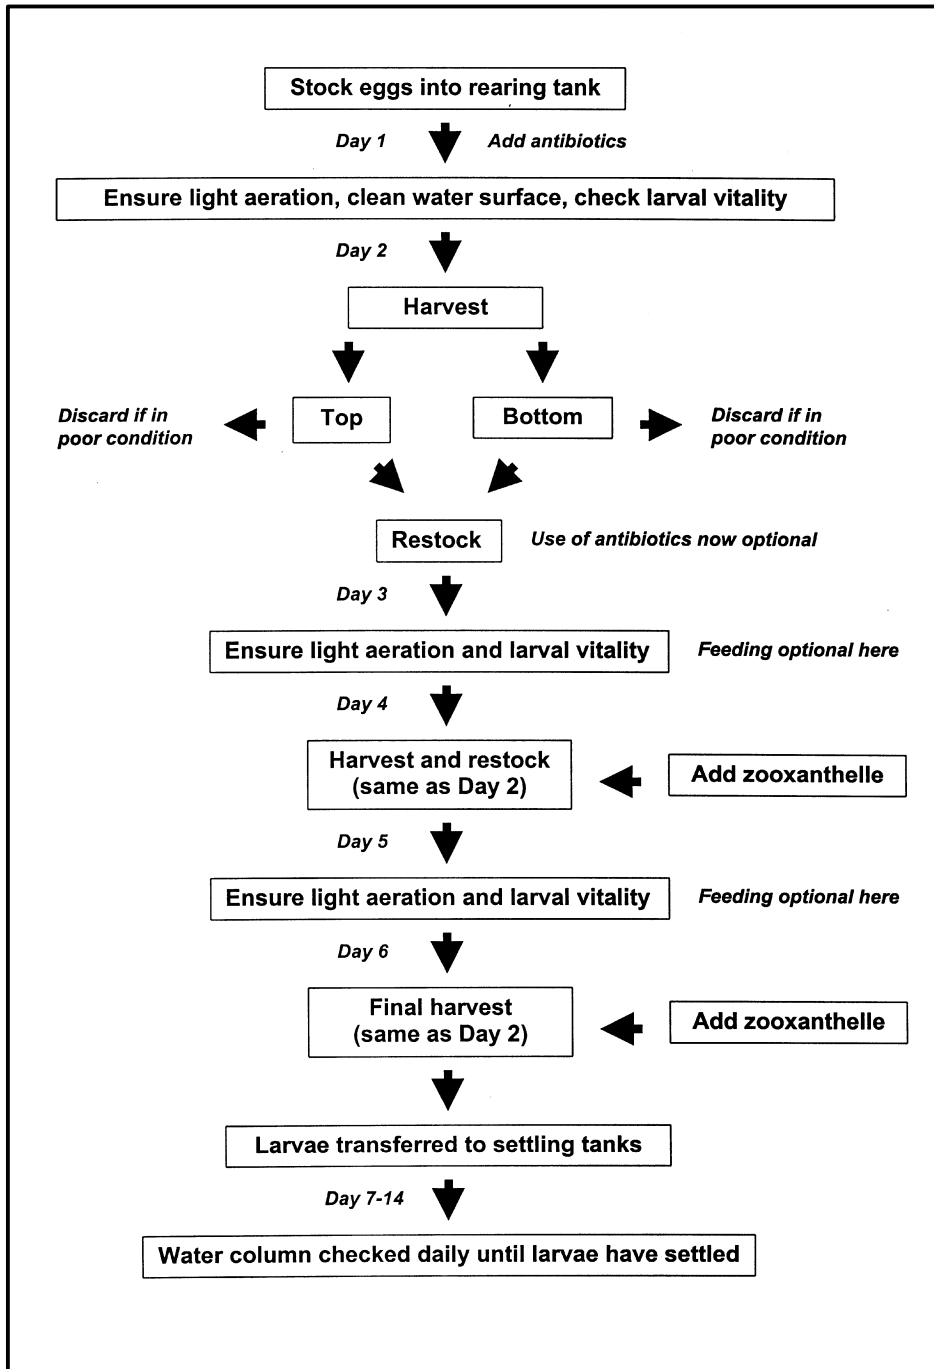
Stock eggs into rearing tank

Day 1

Add antibiotics

Ensure light aeration, clean water surface, check larval vitality

Day 2

Harvest

Discard if in poor condition

Top

Bottom

Discard if in poor condition

Restock

Use of antibiotics now optional

Day 3

Ensure light aeration and larval vitality

Feeding optional here

Day 4

Harvest and restock (same as Day 2)

Add zooxanthelle

Day 5

Ensure light aeration and larval vitality

Feeding optional here

Day 6

Final harvest (same as Day 2)

Add zooxanthelle

Larvae transferred to settling tanks

Day 7-14

Water column checked daily until larvae have settled